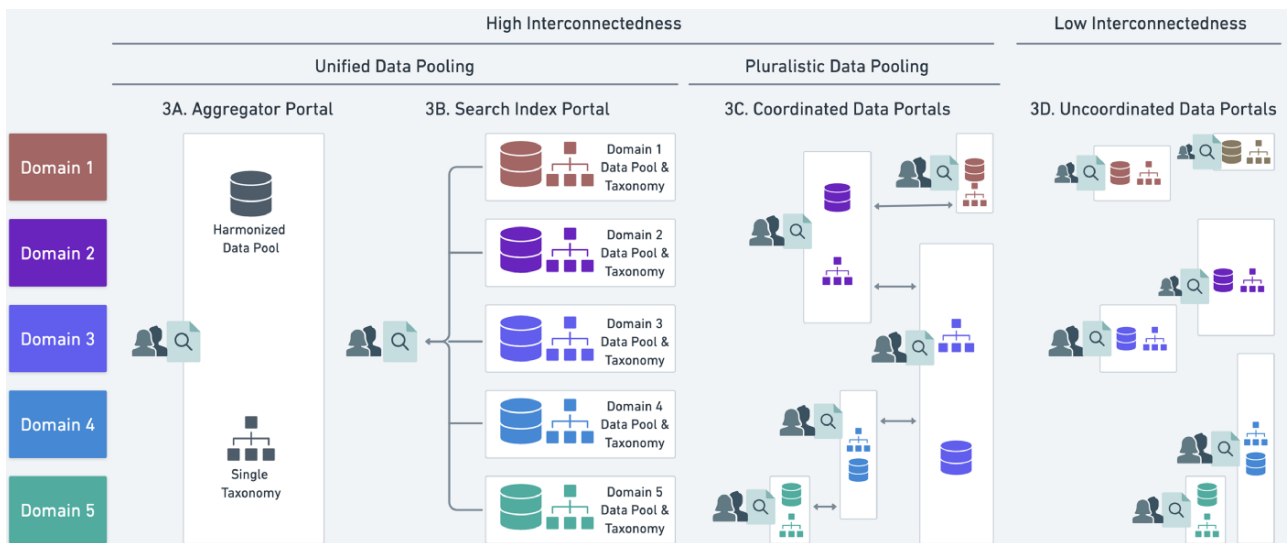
High Interconnectedness

Low Interconnectedness

Unified Data Pooling

Pluralistic Data Pooling

3A. Aggregator Portal

3B. Search Index Portal

3C. Coordinated Data Portals

3D. Uncoordinated Data Portals

Domain 1

Domain 2

Domain 3

Domain 4

Domain 5

Harmonized Data Pool

Single Taxonomy

Domain 1 Data Pool & Taxonomy

Domain 2 Data Pool & Taxonomy

Domain 3 Data Pool & Taxonomy

Domain 4 Data Pool & Taxonomy

Domain 5 Data Pool & Taxonomy